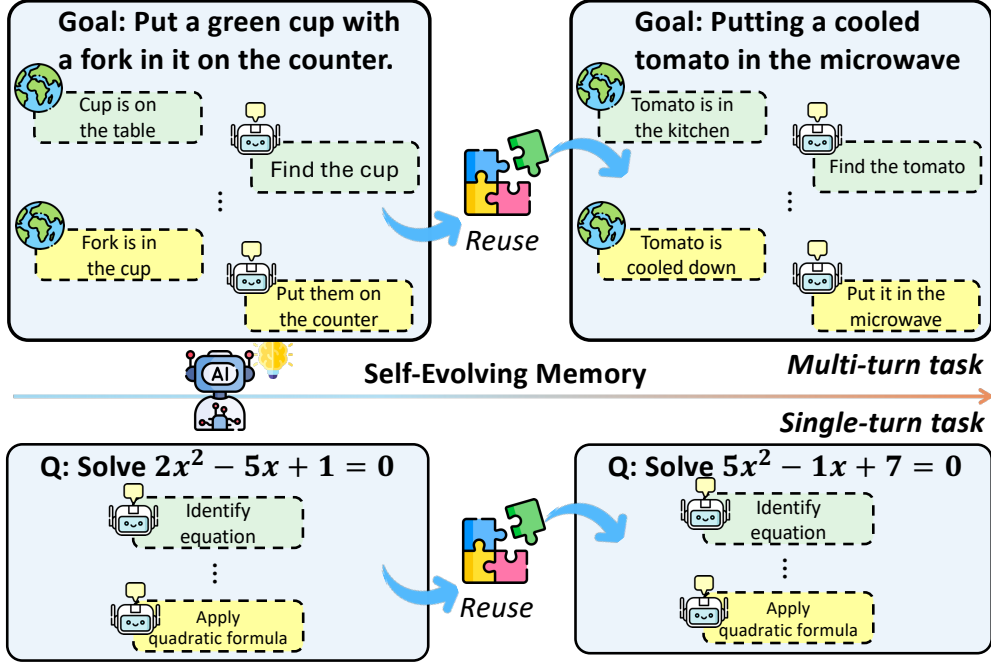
Goal: Put a green cup with a fork in it on the counter.

Cup is on the table

Find the cup

⋮

Fork is in the cup

Put them on the counter

Reuse

Goal: Putting a cooled tomato in the microwave

Tomato is in the kitchen

Find the tomato

⋮

Tomato is cooled down

Put it in the microwave

AI

Self-Evolving Memory

Multi-turn task

Single-turn task

Q: Solve $2x^2 - 5x + 1 = 0$

Identify equation

⋮

Apply quadratic formula

Reuse

Q: Solve $5x^2 - 1x + 7 = 0$

Identify equation

⋮

Apply quadratic formula